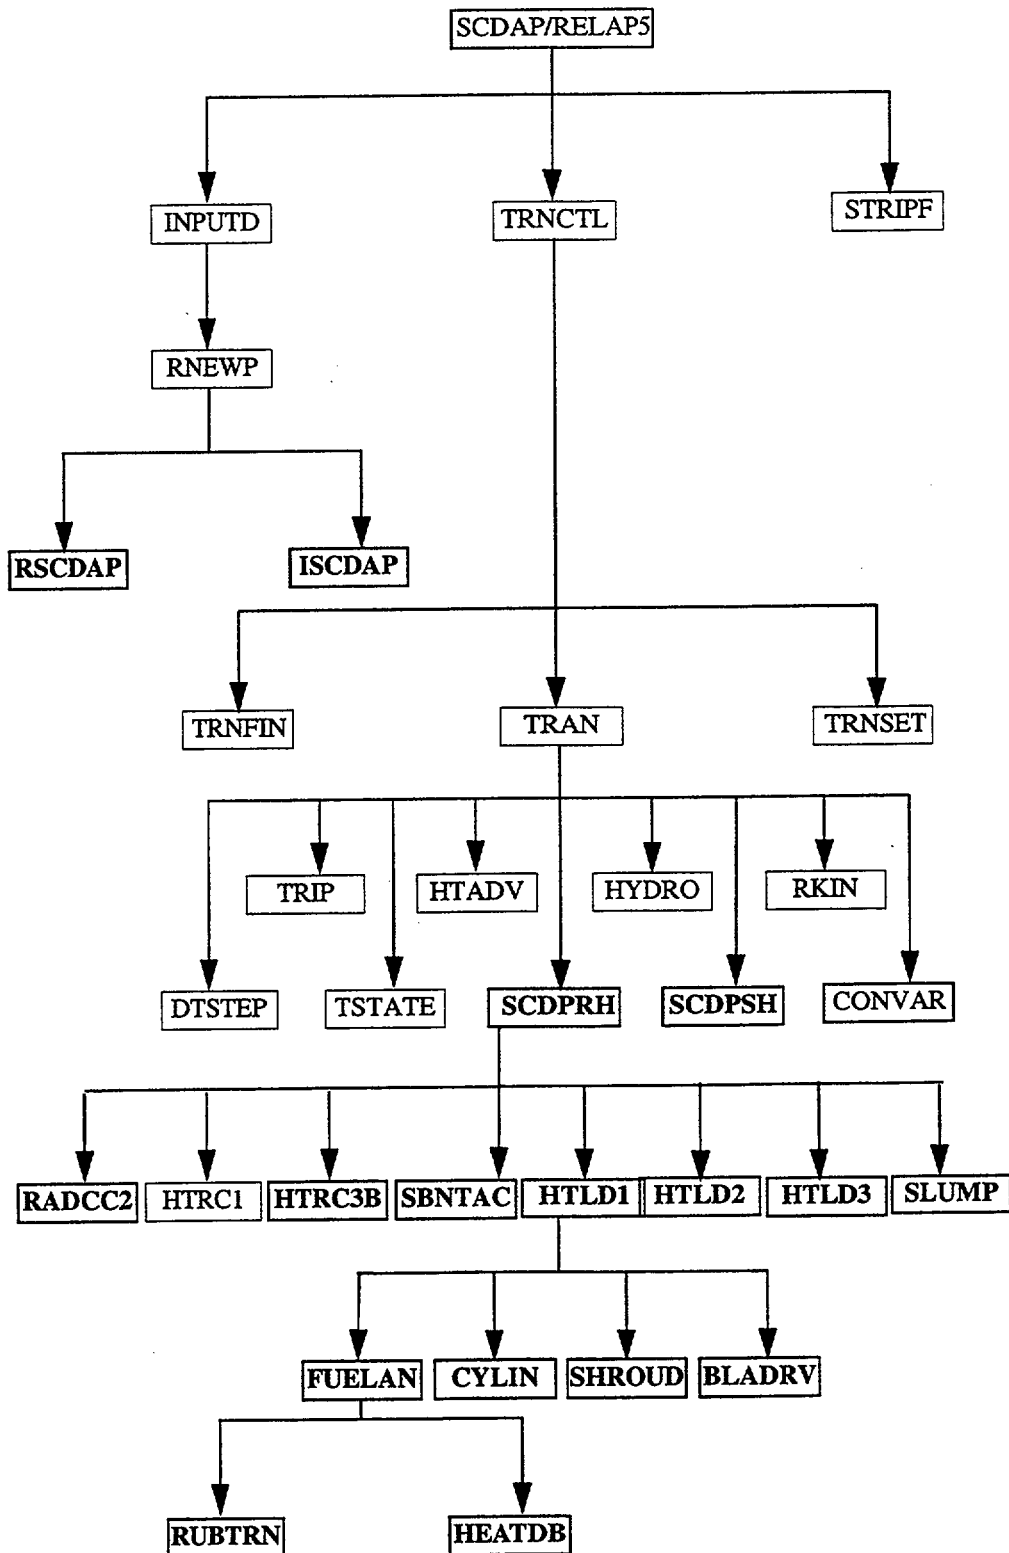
SCDAP/RELAP5

INPUTD

TRNCTL

STRIPF

RNEWP

RSCDAP

ISCDAP

TRNFIN

TRAN

TRNSET

TRIP

HTADV

HYDRO

RKIN

DTSTEP

TSTATE

SCDPRH

SCDPSH

CONVAR

RADCC2

HTRC1

HTRC3B

SBNTAC

HTLD1

HTLD2

HTLD3

SLUMP

FUELAN

CYLIN

SHROUD

BLADRV

RUBTRN

HEATDB